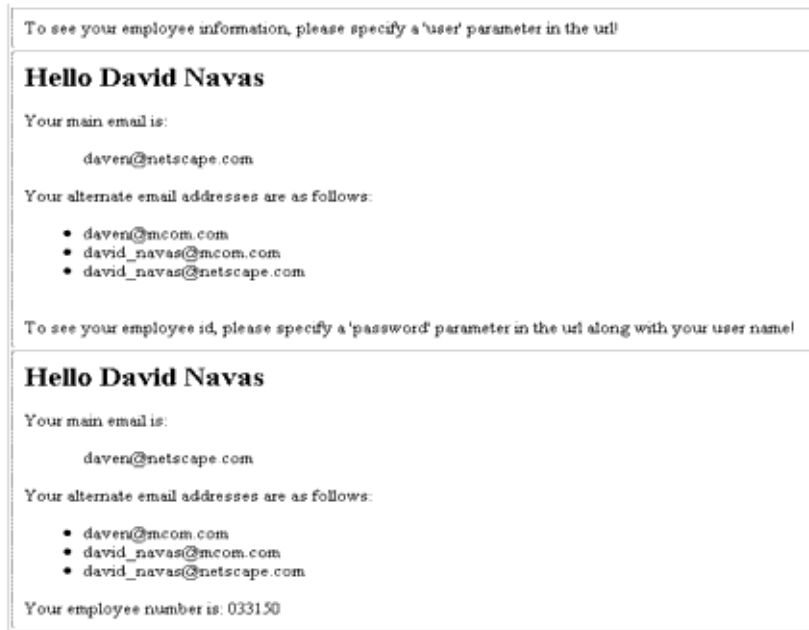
To see your employee information, please specify a 'user' parameter in the url!

Hello David Navas

Your main email is:

daven@netscape.com

Your alternate email addresses are as follows:

- daven@mcom.com
- david_navas@mcom.com
- david_navas@netscape.com

To see your employee id, please specify a 'password' parameter in the url along with your user name!

Hello David Navas

Your main email is:

daven@netscape.com

Your alternate email addresses are as follows:

- daven@mcom.com
- david_navas@mcom.com
- david_navas@netscape.com

Your employee number is: 033150